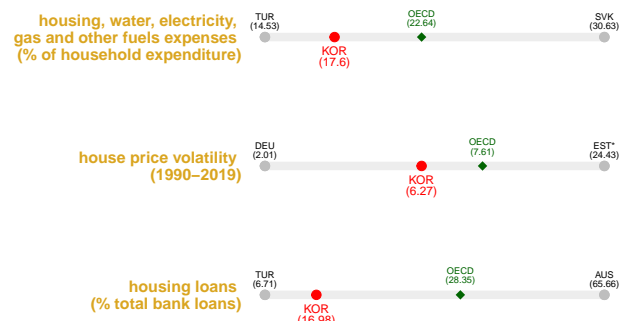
housing, water, electricity, gas and other fuels expenses (% of household expenditure)

TUR (14.53)
OECD (22.64)
SVK (30.63)
KOR (17.6)

house price volatility (1990–2019)

DEU (2.01)
OECD (7.61)
EST* (24.43)
KOR (6.27)

housing loans (% total bank loans)

TUR (6.71)
OECD (28.35)
AUS (65.66)
KOR (16.98)